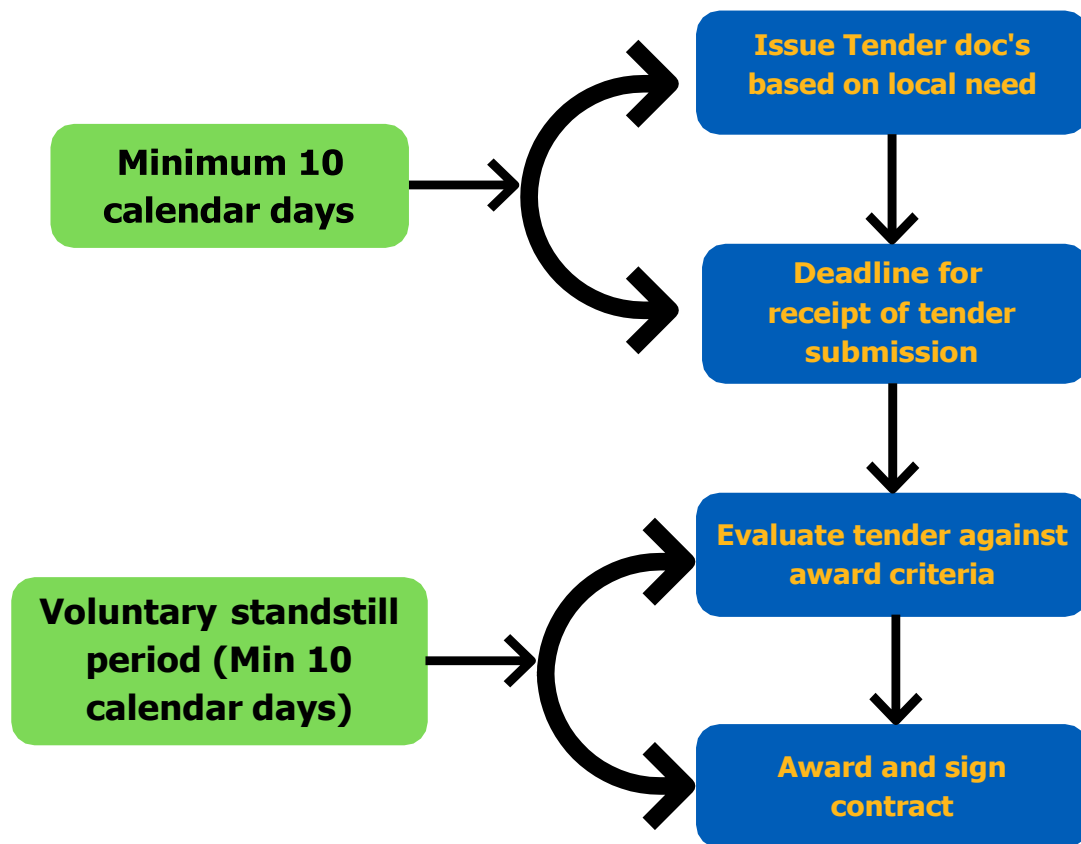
Issue Tender doc's based on local need

Minimum 10 calendar days

Deadline for receipt of tender submission

Evaluate tender against award criteria

Voluntary standstill period (Min 10 calendar days)

Award and sign contract